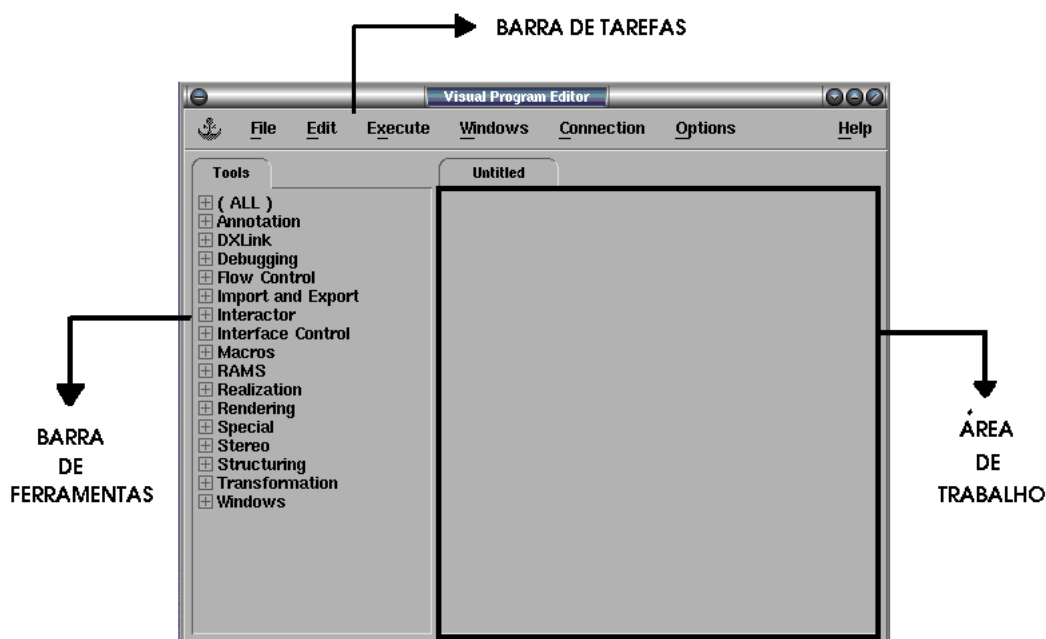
BARRA DE TAREFAS

Visual Program Editor

File Edit Execute Windows Connection Options Help

Tools

( ALL )
Annotation
DXLink
Debugging
Flow Control
Import and Export
Interactor
Interface Control
Macros
RAMS
Realization
Rendering
Special
Stereo
Structuring
Transformation
Windows

Untitled

BARRA DE FERRAMENTAS

ÁREA DE TRABALHO